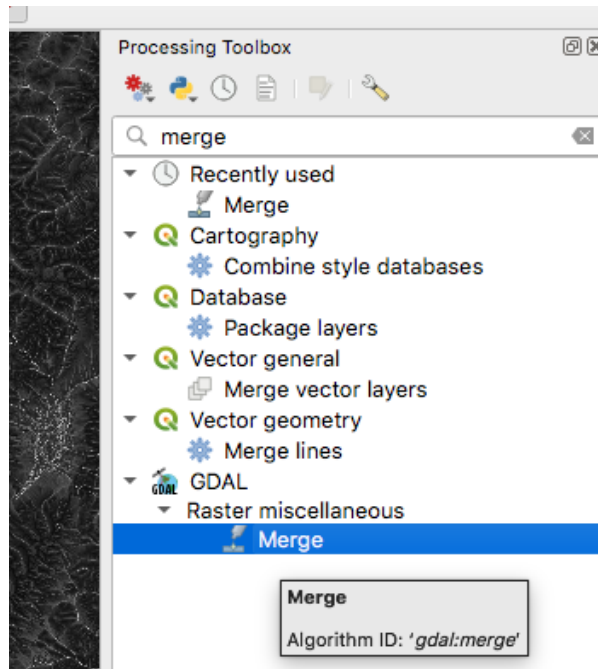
Processing Toolbox

merge

Recently used
Merge
Cartography
Combine style databases
Database
Package layers
Vector general
Merge vector layers
Vector geometry
Merge lines
GDAL
Raster miscellaneous
Merge

Merge
Algorithm ID: 'gdal:merge'